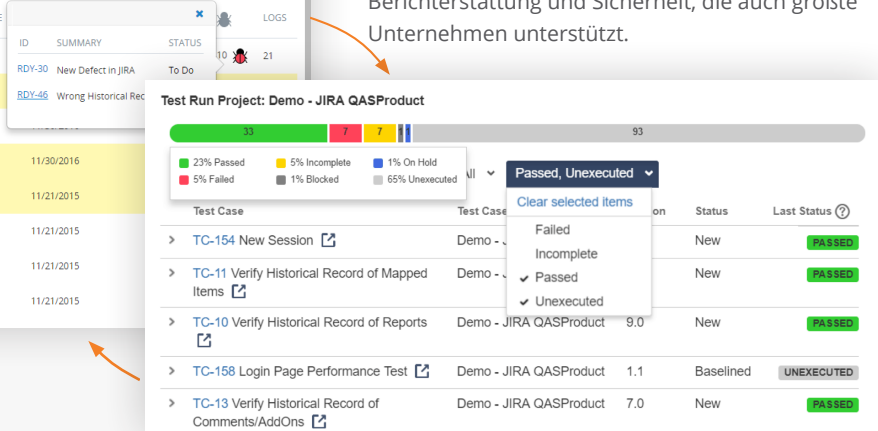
Berichterstattung und Sicherheit, die auch größte Unternehmen unterstützt.

LOGS

| ID | SUMMARY | STATUS |
|---|---|---|
| RDY-30 | New Defect in JIRA | To Do |
| RDY-46 | Wrong Historical Rec | |

10 21

11/30/2016
11/21/2015
11/21/2015
11/21/2015
11/21/2015

Test Run Project: Demo - JIRA QASProduct

33 7 7 1 1 93

23% Passed
5% Failed
5% Incomplete
1% Blocked
1% On Hold
65% Unexecuted

All

Passed, Unexecuted

Clear selected items
Failed
Incomplete
✔ Passed
✔ Unexecuted

| Test Case | Test Case | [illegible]on | Status | Last Status ? |
|---|---|---|---|---|
| TC-154 New Session | Demo - J | | New | PASSED |
| TC-11 Verify Historical Record of Mapped Items | Demo - J | | New | PASSED |
| TC-10 Verify Historical Record of Reports | Demo - JIRA QASProduct | 9.0 | New | PASSED |
| TC-158 Login Page Performance Test | Demo - JIRA QASProduct | 1.1 | Baselined | UNEXECUTED |
| TC-13 Verify Historical Record of Comments/AddOns | Demo - JIRA QASProduct | 7.0 | New | PASSED |